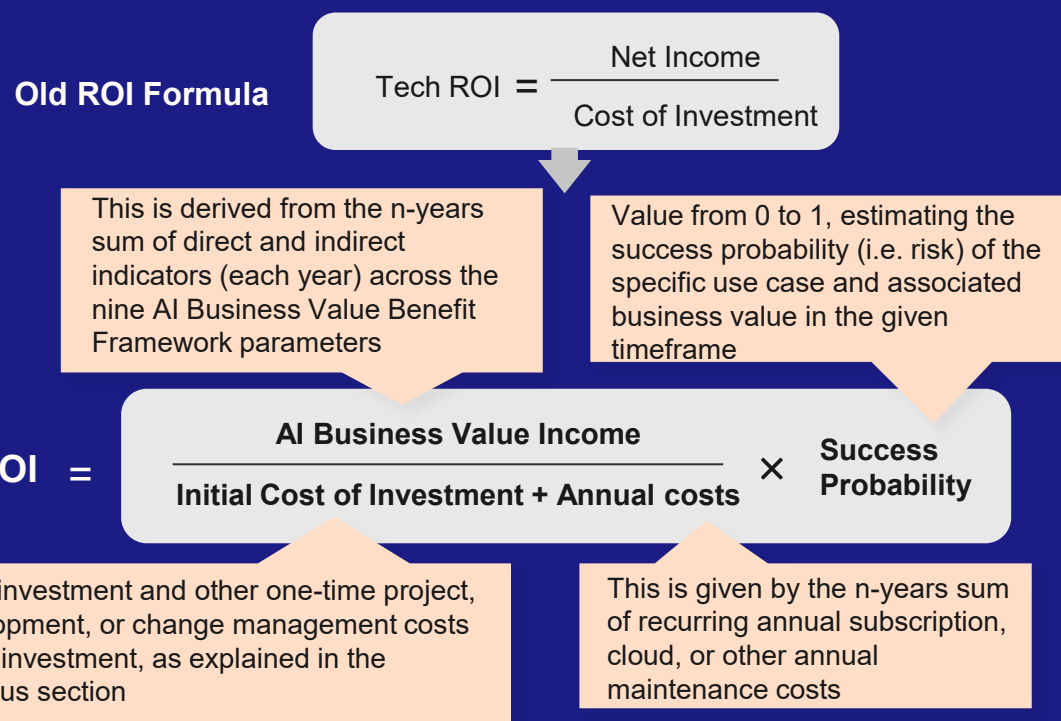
Old ROI Formula

$\text{Tech ROI} = \frac{\text{Net Income}}{\text{Cost of Investment}}$

This is derived from the n-years sum of direct and indirect indicators (each year) across the nine AI Business Value Benefit Framework parameters

Value from 0 to 1, estimating the success probability (i.e. risk) of the specific use case and associated business value in the given timeframe

OI $= \frac{\text{AI Business Value Income}}{\text{Initial Cost of Investment + Annual costs}} \times$ Success Probability

investment and other one-time project, opment, or change management costs investment, as explained in the us section

This is given by the n-years sum of recurring annual subscription, cloud, or other annual maintenance costs